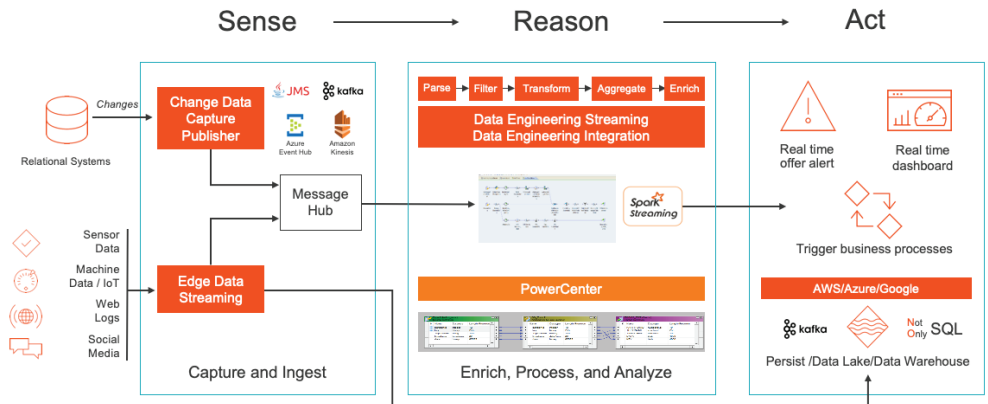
Sense
Reason
Act

Changes
Relational Systems

Change Data Capture Publisher
JMS
kafka
Azure Event Hub
Amazon Kinesis

Message Hub

Sensor Data
Machine Data / IoT
Web Logs
Social Media

Edge Data Streaming

Capture and Ingest

Parse
Filter
Transform
Aggregate
Enrich

Data Engineering Streaming
Data Engineering Integration

Spark Streaming

PowerCenter

Enrich, Process, and Analyze

Real time offer alert
Real time dashboard

Trigger business processes

AWS/Azure/Google

kafka
Not Only SQL

Persist /Data Lake/Data Warehouse